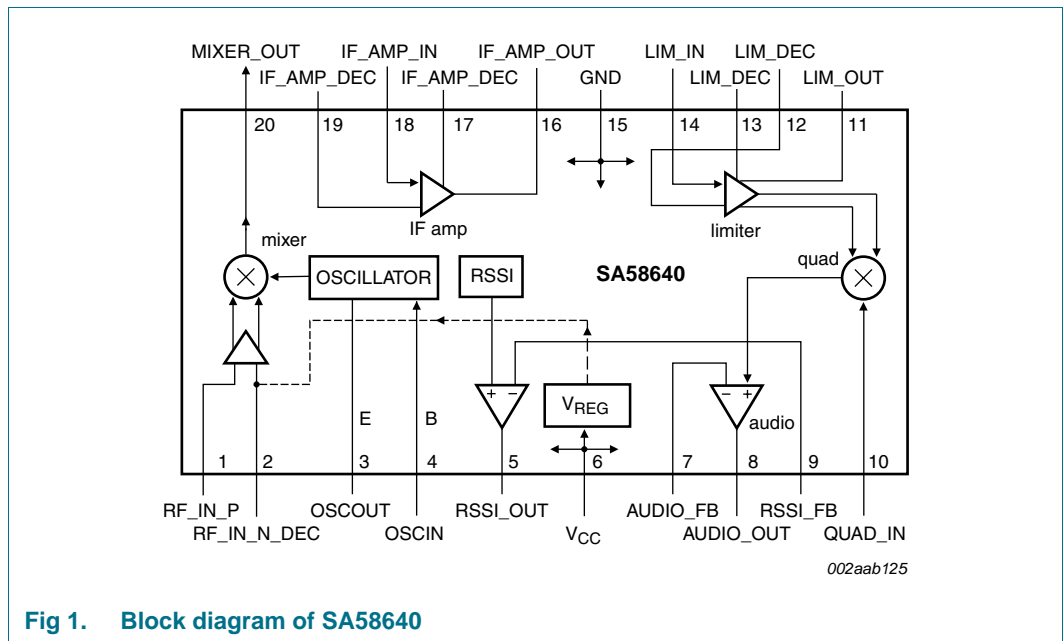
MIXER_OUT IF_AMP_IN IF_AMP_OUT LIM_IN LIM_DEC
IF_AMP_DEC IF_AMP_DEC GND LIM_DEC LIM_OUT

20 19 18 17 16 15 14 13 12 11

IF amp

limiter

mixer

OSCILLATOR

RSSI

SA58640

quad

+ −

$V_{REG}$

− +

audio

E

B

1 2 3 4 5 6 7 8 9 10

RF_IN_P
RF_IN_N_DEC
OSCOUT
OSCIN
RSSI_OUT
$V_{CC}$
AUDIO_FB
AUDIO_OUT
RSSI_FB
QUAD_IN

002aab125

Fig 1. Block diagram of SA58640